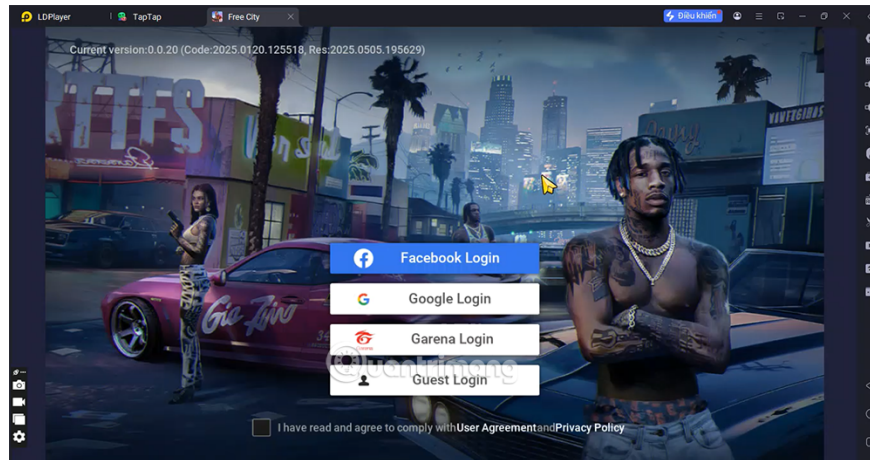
LDPlayer TapTap Free City Điều khiển

Current version:0.0.20 (Code:2025.0120.125518, Res:2025.0505.195629)

Facebook Login
Google Login
Garena Login
Guest Login

quantrimang

I have read and agree to comply with User Agreement and Privacy Policy